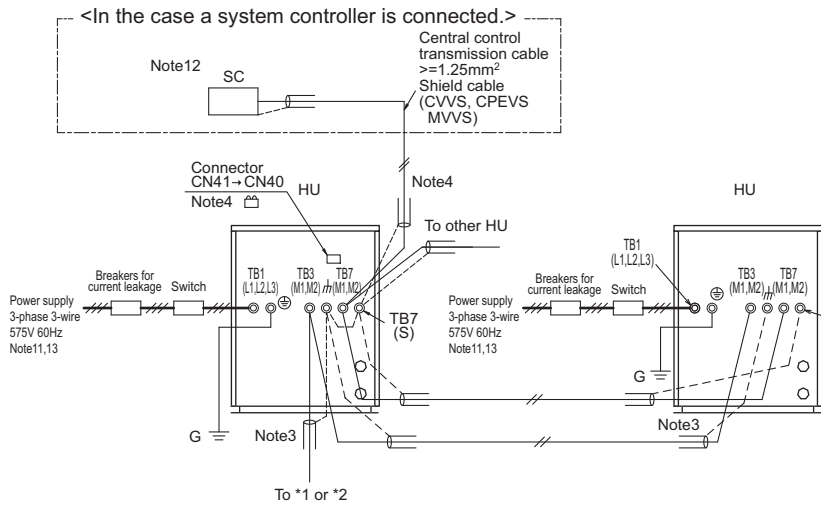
<In the case a system controller is connected.>

Note12

SC

Central control transmission cable $>=1.25mm^2$
Shield cable (CVVS, CPEVS MVVS)

Connector CN41→CN40

Note4

Note4

HU

HU

To other HU

Breakers for current leakage

Switch

TB1 (L1,L2,L3)

TB3 (M1,M2)

TB7 (M1,M2)

TB7 (S)

Power supply 3-phase 3-wire 575V 60Hz Note11,13

G

Note3

To *1 or *2

TB1 (L1,L2,L3)

Breakers for current leakage

Switch

TB3 (M1,M2)

TB7 (M1,M2)

Power supply 3-phase 3-wire 575V 60Hz Note11,13

G

Note3